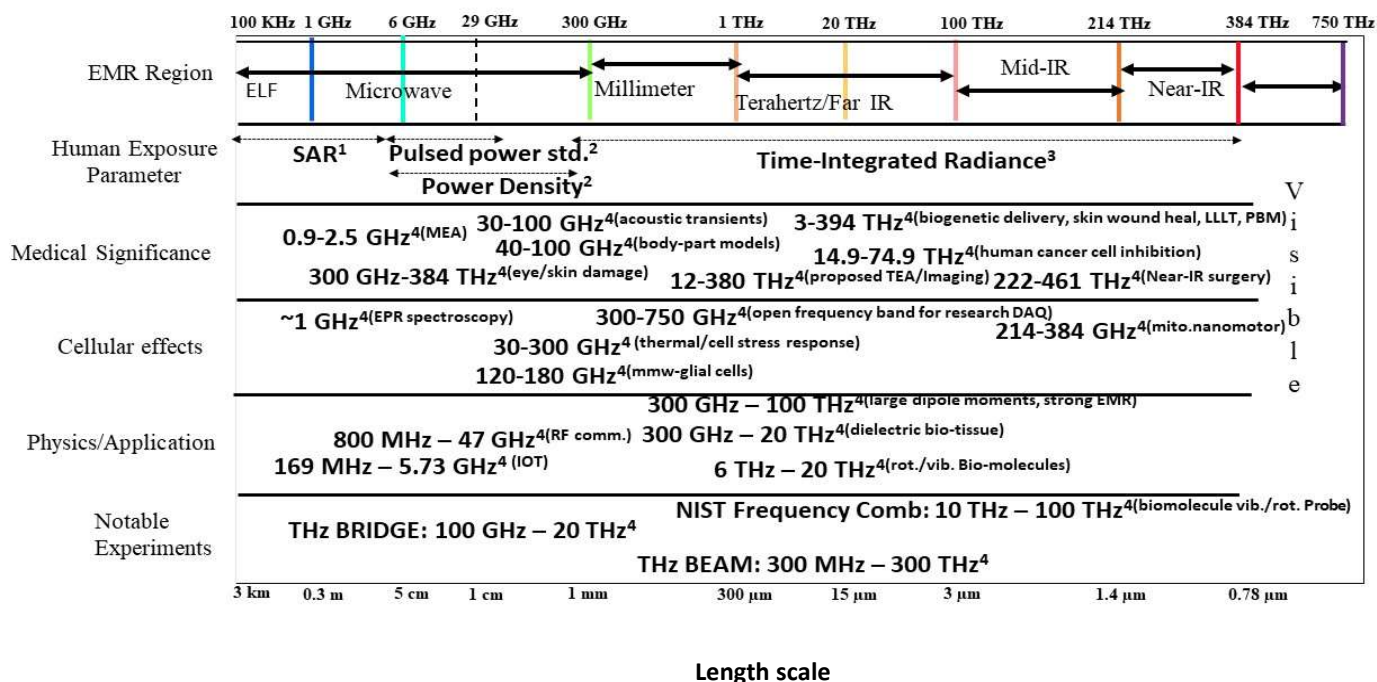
100 KHz 1 GHz 6 GHz 29 GHz 300 GHz 1 THz 20 THz 100 THz 214 THz 384 THz 750 THz

EMR Region
ELF Microwave Millimeter Terahertz/Far IR Mid-IR Near-IR

Human Exposure Parameter
SAR$^1$ Pulsed power std.$^2$ Time-Integrated Radiance$^3$
Power Density$^2$

V
i
s
i
b
l
e

Medical Significance
0.9-2.5 GHz$^{4(\text{MEA})}$ 30-100 GHz$^{4(\text{acoustic transients})}$ 3-394 THz$^{4(\text{biogenetic delivery, skin wound heal, LLLT, PBM})}$
40-100 GHz$^{4(\text{body-part models})}$ 14.9-74.9 THz$^{4(\text{human cancer cell inhibition})}$
300 GHz-384 THz$^{4(\text{eye/skin damage})}$ 12-380 THz$^{4(\text{proposed TEA/Imaging})}$ 222-461 THz$^{4(\text{Near-IR surgery})}$

Cellular effects
~1 GHz$^{4(\text{EPR spectroscopy})}$ 300-750 GHz$^{4(\text{open frequency band for research DAQ})}$ 214-384 GHz$^{4(\text{mito.nanomotor})}$
30-300 GHz$^{4(\text{thermal/cell stress response})}$
120-180 GHz$^{4(\text{mmw-glial cells})}$

Physics/Application
300 GHz – 100 THz$^{4(\text{large dipole moments, strong EMR})}$
800 MHz – 47 GHz$^{4(\text{RF comm.})}$ 300 GHz – 20 THz$^{4(\text{dielectric bio-tissue})}$
169 MHz – 5.73 GHz$^{4\ (\text{IOT})}$ 6 THz – 20 THz$^{4(\text{rot./vib. Bio-molecules})}$

Notable Experiments
NIST Frequency Comb: 10 THz – 100 THz$^{4(\text{biomolecule vib./rot. Probe})}$
THz BRIDGE: 100 GHz – 20 THz$^4$
THz BEAM: 300 MHz – 300 THz$^4$

3 km 0.3 m 5 cm 1 cm 1 mm 300 μm 15 μm 3 μm 1.4 μm 0.78 μm

Length scale